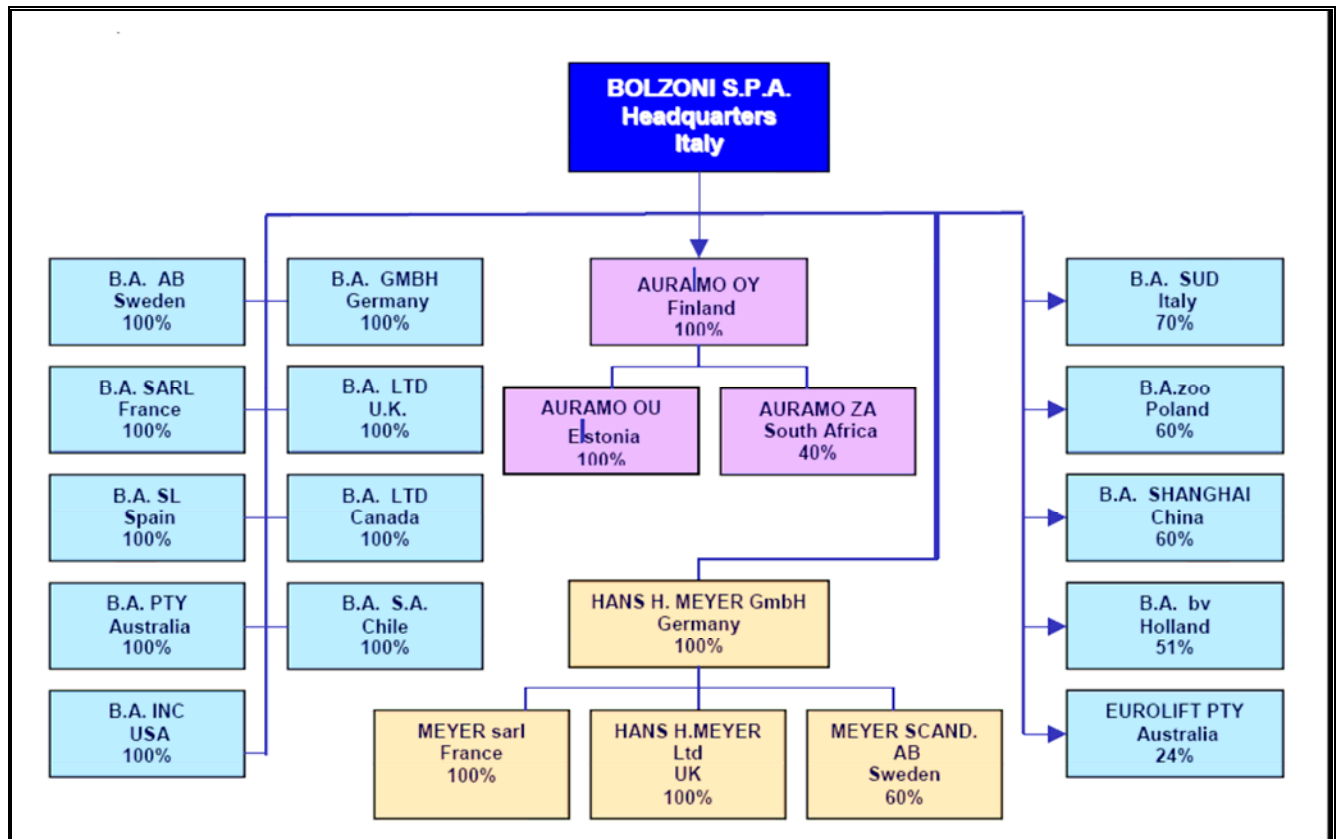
BOLZONI S.P.A.
Headquarters
Italy

B.A. AB
Sweden
100%

B.A. GMBH
Germany
100%

AURAMO OY
Finland
100%

B.A. SUD
Italy
70%

B.A. SARL
France
100%

B.A. LTD
U.K.
100%

AURAMO OU
Estonia
100%

AURAMO ZA
South Africa
40%

B.A.zoo
Poland
60%

B.A. SL
Spain
100%

B.A. LTD
Canada
100%

B.A. SHANGHAI
China
60%

B.A. PTY
Australia
100%

B.A. S.A.
Chile
100%

HANS H. MEYER GmbH
Germany
100%

B.A. bv
Holland
51%

B.A. INC
USA
100%

MEYER sarl
France
100%

HANS H.MEYER
Ltd
UK
100%

MEYER SCAND.
AB
Sweden
60%

EUROLIFT PTY
Australia
24%